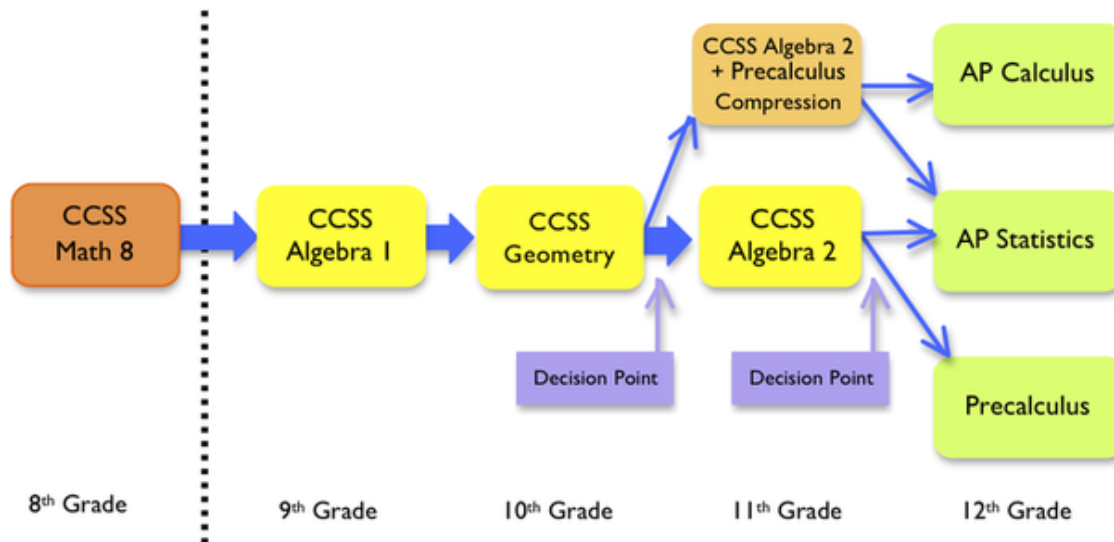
CCSS Math 8

CCSS Algebra 1

CCSS Geometry

CCSS Algebra 2 + Precalculus Compression

CCSS Algebra 2

AP Calculus

AP Statistics

Precalculus

Decision Point

Decision Point

8th Grade

9th Grade

10th Grade

11th Grade

12th Grade